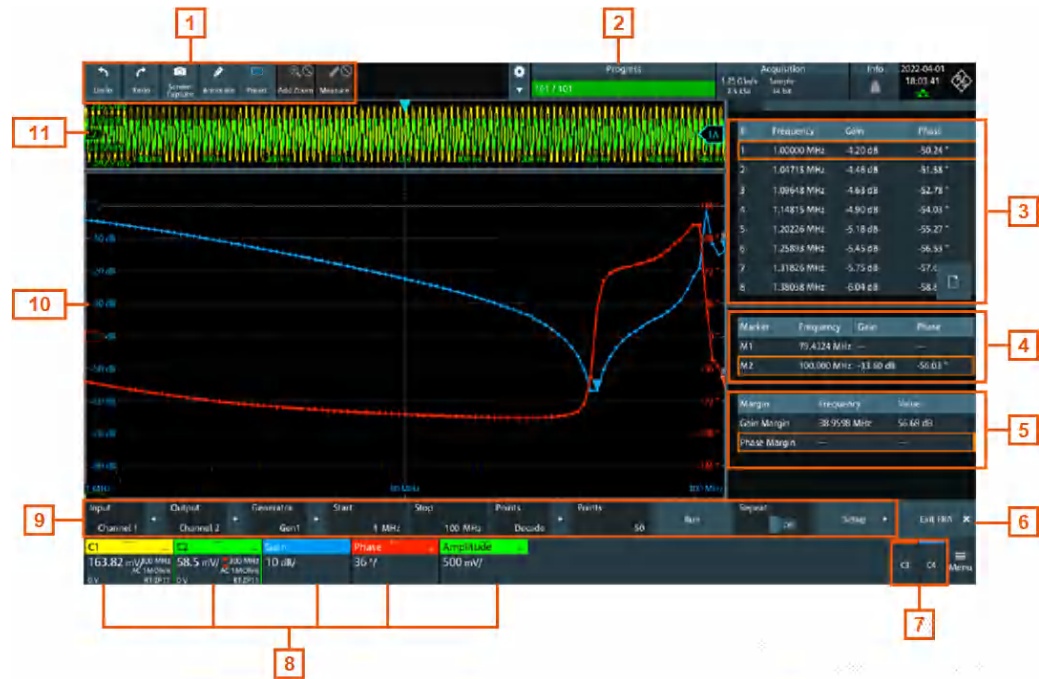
1

2

Undo Redo Screen Capture Annotate Preset Add Zoom Measure

Progress
101 / 101

Acquisition
1.25 GSa/s Sample
2.5 kSa 16 bit

Info

2022-04-01
18:03:41

11

3

| # | Frequency | Gain | Phase |
|---|---|---|---|
| 1 | 1.00000 MHz | -4.20 dB | -50.24 ° |
| 2 | 1.04713 MHz | -4.46 dB | -51.38 ° |
| 3 | 1.09648 MHz | -4.63 dB | -52.78 ° |
| 4 | 1.14815 MHz | -4.90 dB | -54.03 ° |
| 5 | 1.20226 MHz | -5.18 dB | -55.27 ° |
| 6 | 1.25893 MHz | -5.45 dB | -56.53 ° |
| 7 | 1.31826 MHz | -5.75 dB | -57.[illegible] |
| 8 | 1.38038 MHz | -6.04 dB | -58.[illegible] |

10

4

| Marker | Frequency | Gain | Phase |
|---|---|---|---|
| M1 | 79.4324 MHz | — | — |
| M2 | 100.000 MHz | -13.60 dB | -50.03 ° |

5

| Margin | Frequency | Value |
|---|---|---|
| Gain Margin | 38.9598 MHz | 56.68 dB |
| Phase Margin | — | — |

1 MHz 10 MHz 100 MHz

9

Input Channel 1 Output Channel 2 Generator Gen1 Start 1 MHz Stop 100 MHz Points Decade Points 50 Run Repeat Off Setup

6

Exit FRA

C1 163.82 mV/ 500 MHz AC 1MOhm 0 V RT-ZP11
C2 58.5 mV/ 500 MHz AC 1MOhm 0 V RT-ZP11
Gain 10 dB/
Phase 36 °/
Amplitude 500 mV/

C3 C4 Menu

7

8